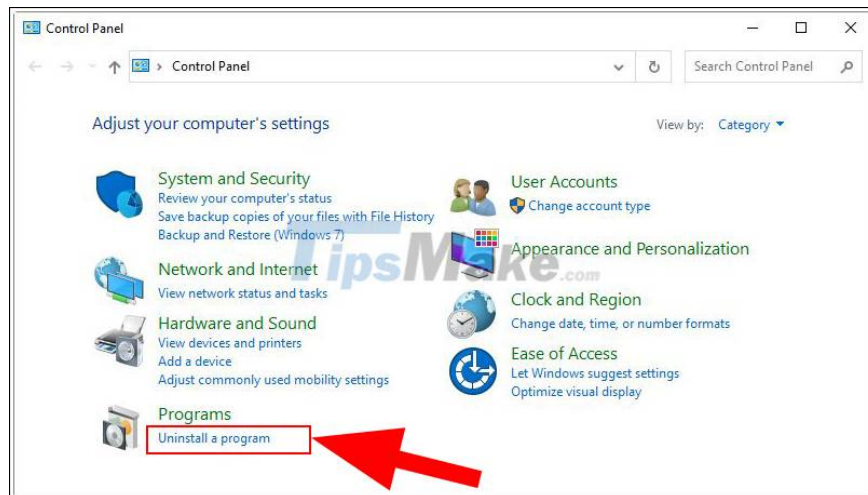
Control Panel

Control Panel

Search Control Panel

Adjust your computer's settings

View by: Category

System and Security
Review your computer's status
Save backup copies of your files with File History
Backup and Restore (Windows 7)

Network and Internet
View network status and tasks

Hardware and Sound
View devices and printers
Add a device
Adjust commonly used mobility settings

Programs
Uninstall a program

User Accounts
Change account type

Appearance and Personalization

Clock and Region
Change date, time, or number formats

Ease of Access
Let Windows suggest settings
Optimize visual display

TipsMake.com